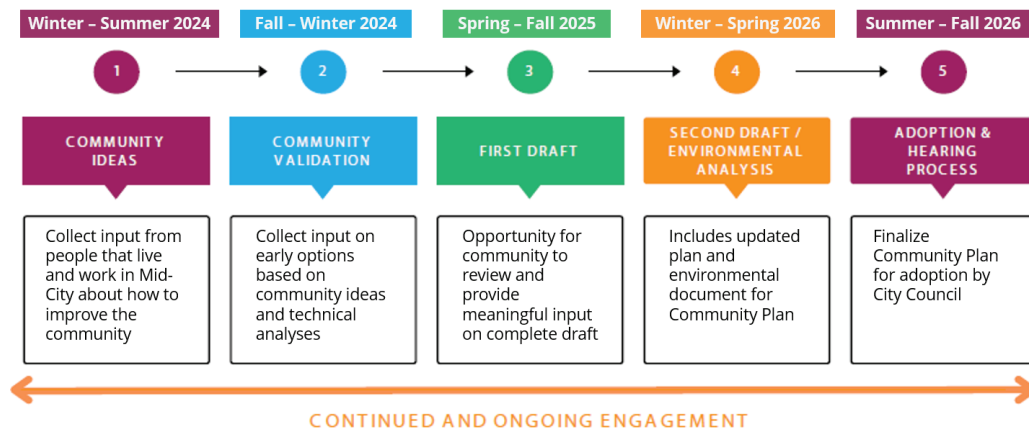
Winter – Summer 2024
1
COMMUNITY IDEAS
Collect input from people that live and work in Mid-City about how to improve the community

Fall – Winter 2024
2
COMMUNITY VALIDATION
Collect input on early options based on community ideas and technical analyses

Spring – Fall 2025
3
FIRST DRAFT
Opportunity for community to review and provide meaningful input on complete draft

Winter – Spring 2026
4
SECOND DRAFT / ENVIRONMENTAL ANALYSIS
Includes updated plan and environmental document for Community Plan

Summer – Fall 2026
5
ADOPTION & HEARING PROCESS
Finalize Community Plan for adoption by City Council

CONTINUED AND ONGOING ENGAGEMENT